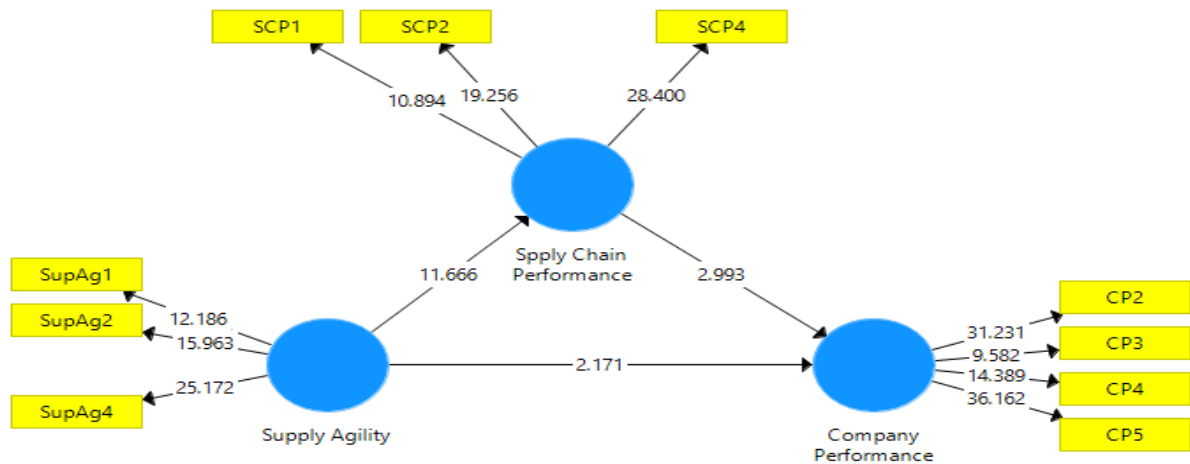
SCP1

SCP2

SCP4

10.894

19.256

28.400

Spply Chain Performance

SupAg1

SupAg2

SupAg4

12.186

15.963

25.172

11.666

2.993

2.171

Supply Agility

CP2

CP3

CP4

CP5

31.231

9.582

14.389

36.162

Company Performance